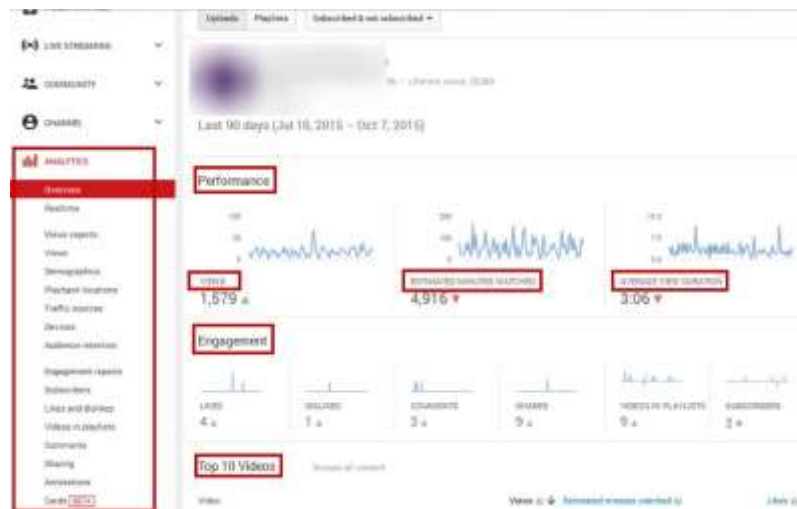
LIVE STREAMING
COMMUNITY
CHANNEL
ANALYTICS
Overview
Realtime
Views reports
Views
Demographics
Playback locations
Traffic sources
Devices
Audience retention
Engagement reports
Subscribers
Likes and dislikes
Videos in playlists
Comments
Sharing
Annotations
Cards BETA

Uploads Playlists Subscribed & not subscribed

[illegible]

Last 90 days (Jul 10, 2015 – Oct 7, 2015)

Performance

VIEWS
1,579

ESTIMATED MINUTES WATCHED
4,916

AVERAGE VIEW DURATION
3:06

Engagement

LIKES
4
DISLIKES
1
COMMENTS
3
SHARES
9
VIDEOS IN PLAYLISTS
9
SUBSCRIBERS
2

Top 10 Videos

Video
Views
Estimated minutes watched
Likes